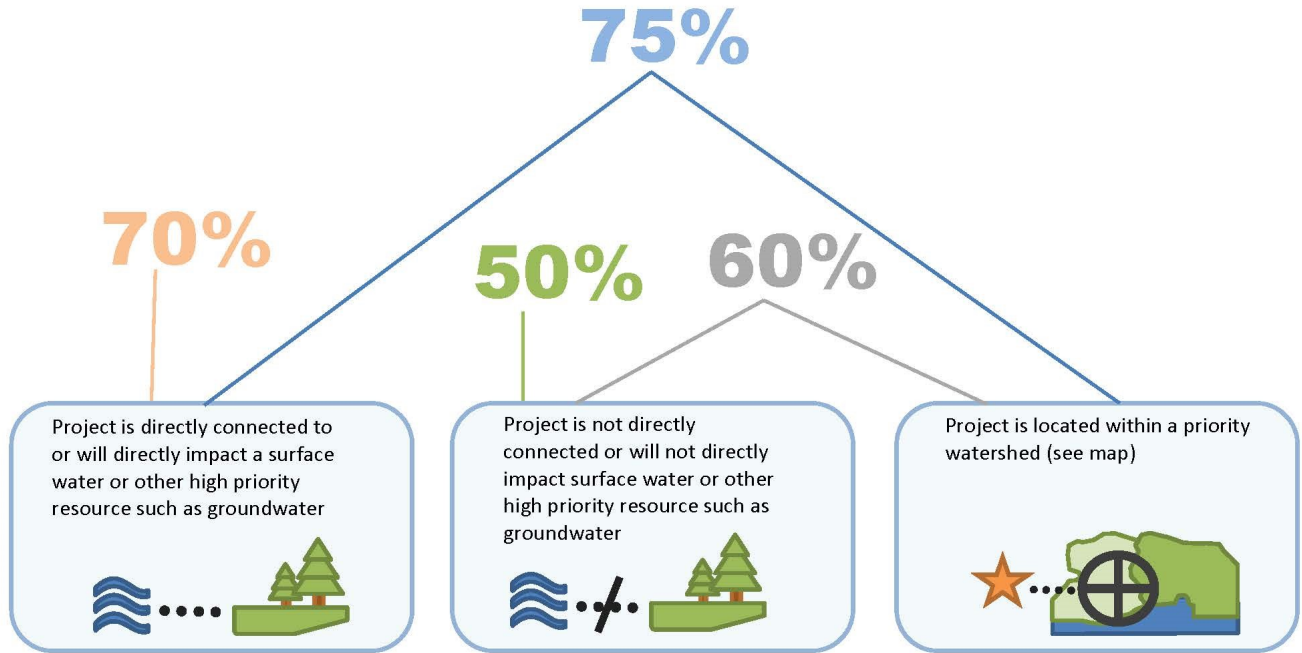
75%

70%

50%

60%

Project is directly connected to or will directly impact a surface water or other high priority resource such as groundwater

Project is not directly connected or will not directly impact surface water or other high priority resource such as groundwater

Project is located within a priority watershed (see map)